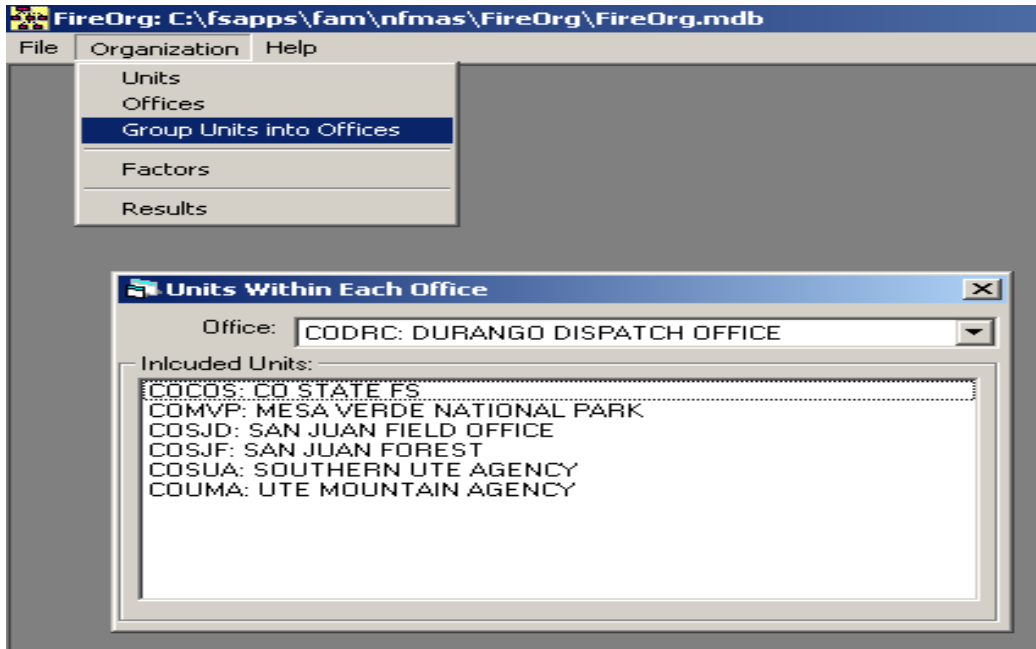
FireOrg: C:\fsapps\fam\nfmas\FireOrg\FireOrg.mdb
File Organization Help
Units
Offices
Group Units into Offices
Factors
Results

Units Within Each Office
Office: CODRC: DURANGO DISPATCH OFFICE
Inlcuded Units:
COCOS: CO STATE FS
COMVP: MESA VERDE NATIONAL PARK
COSJD: SAN JUAN FIELD OFFICE
COSJF: SAN JUAN FOREST
COSUA: SOUTHERN UTE AGENCY
COUMA: UTE MOUNTAIN AGENCY